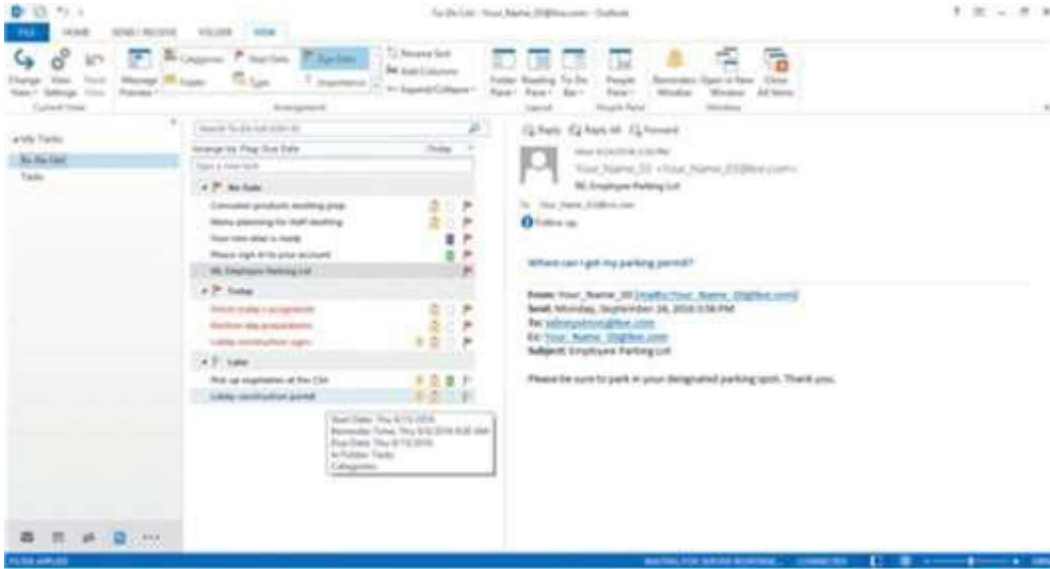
To-Do List - Your_Name_20@live.com - Outlook

FILE HOME SEND / RECEIVE FOLDER VIEW

Change View View Settings Reset View
Current View

Message Preview

Categories Start Date Due Date
Folder Type Importance
Arrangement

Reverse Sort
Add Columns
Expand/Collapse

Folder Pane Reading Pane To-Do Bar
Layout

People Pane
People Pane

Reminders Window Open in New Window Close All Items
Window

My Tasks
To-Do List
Tasks

Search To-Do List (Ctrl+E)
Arrange by: Flag: Due Date Today
Type a new task

No Date
Consumer products meeting prep
Menu planning for staff meeting
Your new drive is ready
Please sign in to your account
RE: Employee Parking Lot

Today
Finish intake + acceptance
Kitchen day preparations
Lobby construction signs

Later
Pick up vegetables at the CSA
Lobby construction permit

Start Date: Thu 9/15/2016
Reminder Time: Thu 9/15/2016 8:00 AM
Due Date: Thu 9/15/2016
In Folder: Tasks
Categories:

Reply Reply All Forward

Mon 9/26/2016 3:58 PM
Your_Name_20 <Your_Name_20@live.com>
RE: Employee Parking Lot
To Your_Name_20@live.com
Follow up.

Where can I get my parking permit?

From: Your_Name_20 [mailto:Your_Name_20@live.com]
Sent: Monday, September 26, 2016 3:58 PM
To: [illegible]
Cc: Your_Name_20@live.com
Subject: Employee Parking Lot

Please be sure to park in your designated parking spot. Thank you.

FILTER APPLIED
WAITING FOR SERVER RESPONSE... CONNECTED